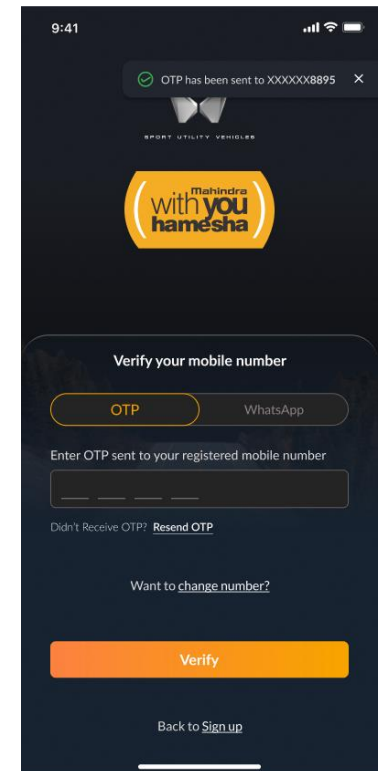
9:41

OTP has been sent to XXXXXX8895 ×

SPORT UTILITY VEHICLES

Mahindra
with you
hamesha

Verify your mobile number

OTP
WhatsApp

Enter OTP sent to your registered mobile number

Didn't Receive OTP? Resend OTP

Want to change number?

Verify

Back to Sign up